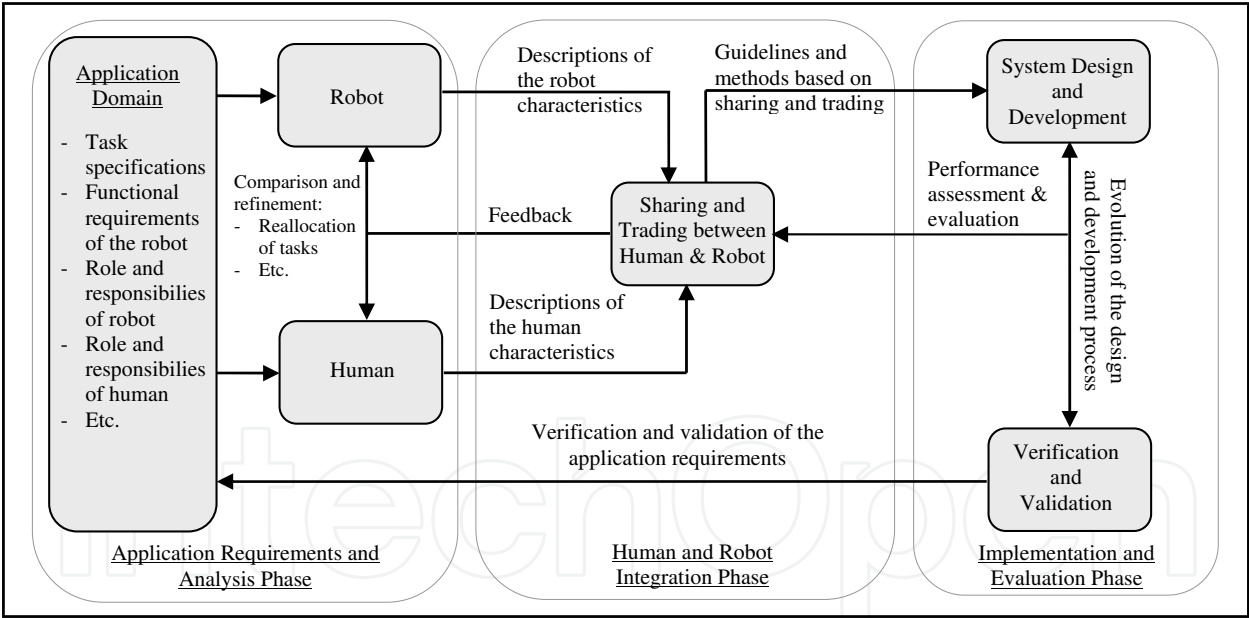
Application Domain

- Task specifications
- Functional requirements of the robot
- Role and responsibilies of robot
- Role and responsibilies of human
- Etc.

Robot

Comparison and refinement:
- Reallocation of tasks
- Etc.

Human

Application Requirements and Analysis Phase

Descriptions of the robot characteristics

Guidelines and methods based on sharing and trading

Feedback

Sharing and Trading between Human & Robot

Descriptions of the human characteristics

Verification and validation of the application requirements

Human and Robot Integration Phase

System Design and Development

Performance assessment & evaluation

Evolution of the design and development process

Verification and Validation

Implementation and Evaluation Phase

intechopen